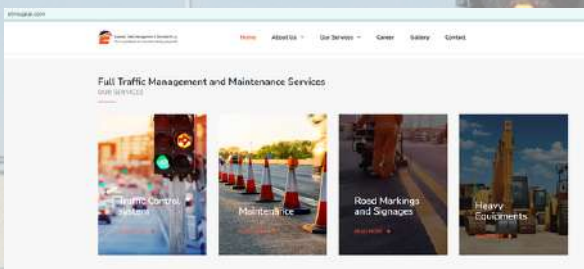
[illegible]

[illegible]

Home About Us Our Services Career Gallery Contact

Full Traffic Management and Maintenance Services
OUR SERVICES

Traffic Control System

Maintenance

Road Markings and Signages
READ MORE

Heavy Equipments